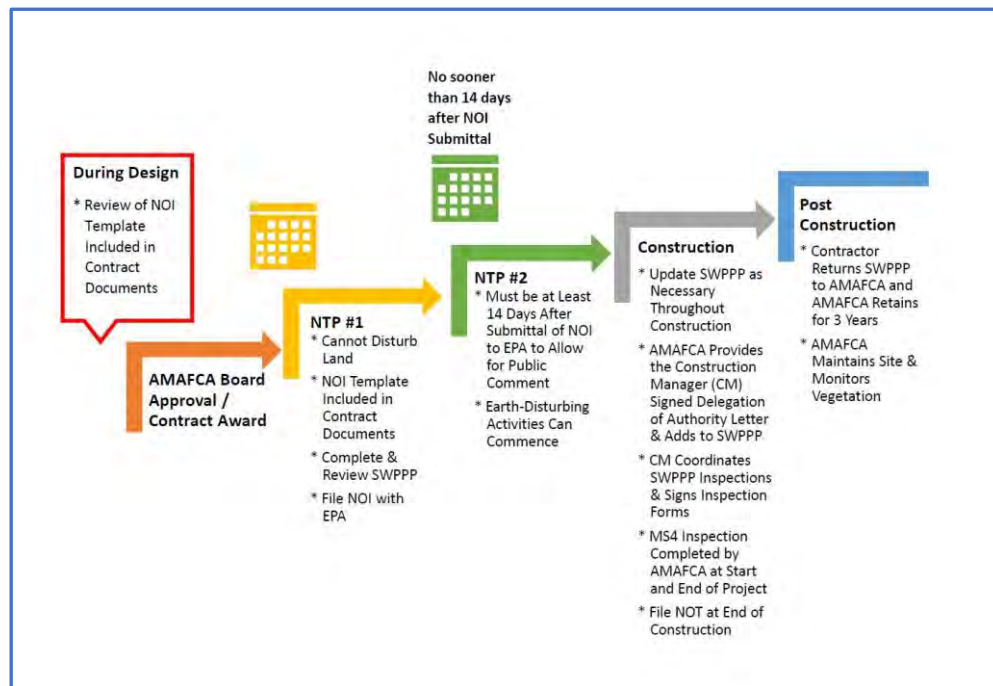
During Design

* Review of NOI Template Included in Contract Documents

AMAFCA Board Approval / Contract Award

NTP #1

* Cannot Disturb Land
* NOI Template Included in Contract Documents
* Complete & Review SWPPP
* File NOI with EPA

No sooner than 14 days after NOI Submittal

NTP #2

* Must be at Least 14 Days After Submittal of NOI to EPA to Allow for Public Comment
* Earth-Disturbing Activities Can Commence

Construction

* Update SWPPP as Necessary Throughout Construction
* AMAFCA Provides the Construction Manager (CM) Signed Delegation of Authority Letter & Adds to SWPPP
* CM Coordinates SWPPP Inspections & Signs Inspection Forms
* MS4 Inspection Completed by AMAFCA at Start and End of Project
* File NOT at End of Construction

Post Construction

* Contractor Returns SWPPP to AMAFCA and AMAFCA Retains for 3 Years
* AMAFCA Maintains Site & Monitors Vegetation